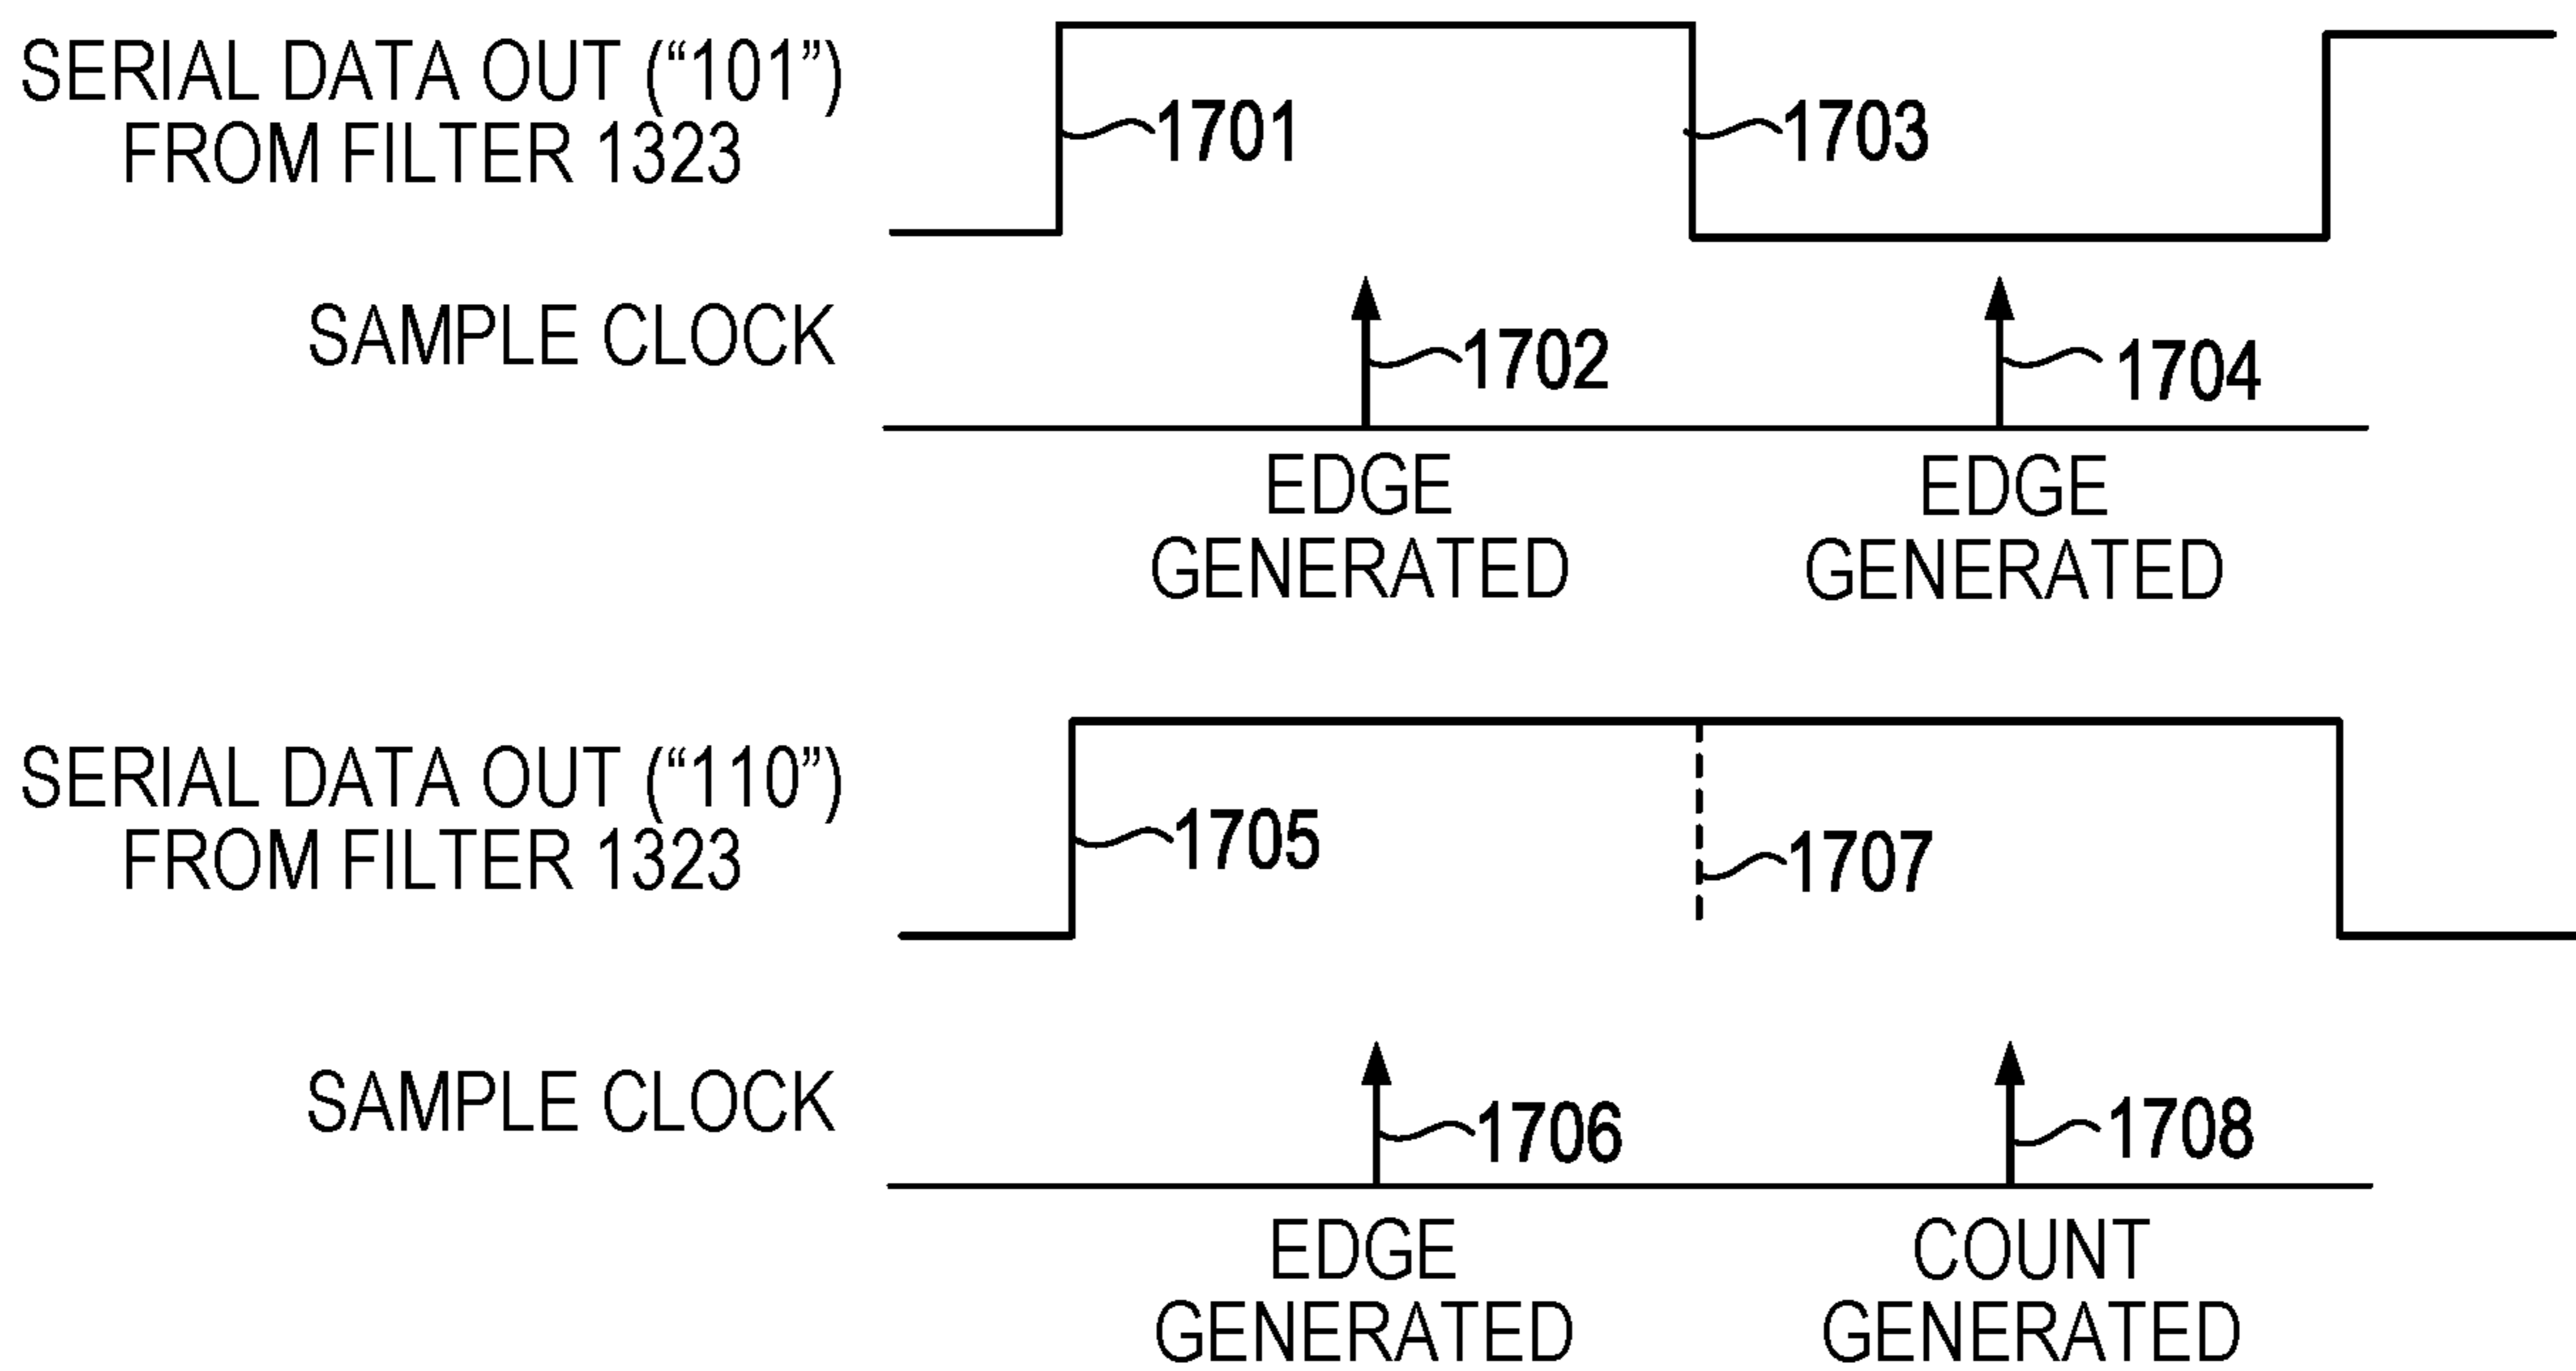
SERIAL DATA OUT ("101")
FROM FILTER 1323

1701

1703

SAMPLE CLOCK

1702

1704

EDGE
GENERATED

EDGE
GENERATED

SERIAL DATA OUT ("110")
FROM FILTER 1323

1705

1707

SAMPLE CLOCK

1706

1708

EDGE
GENERATED

COUNT
GENERATED